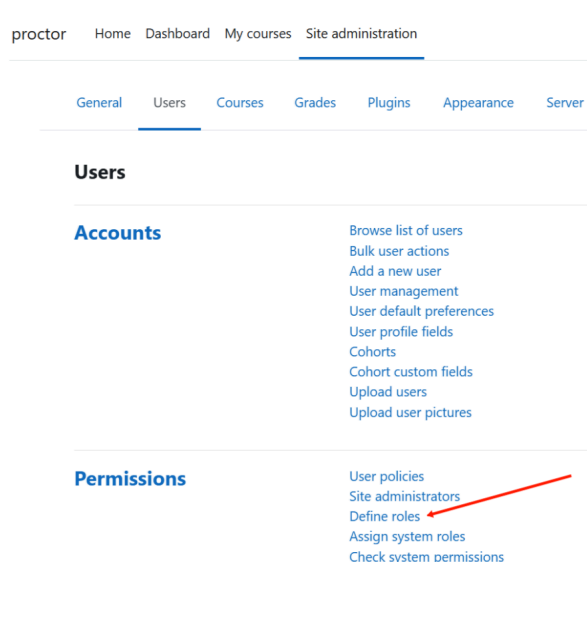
proctor Home Dashboard My courses Site administration

General Users Courses Grades Plugins Appearance Server

Users

Accounts

Browse list of users
Bulk user actions
Add a new user
User management
User default preferences
User profile fields
Cohorts
Cohort custom fields
Upload users
Upload user pictures

Permissions

User policies
Site administrators
Define roles
Assign system roles
Check system permissions